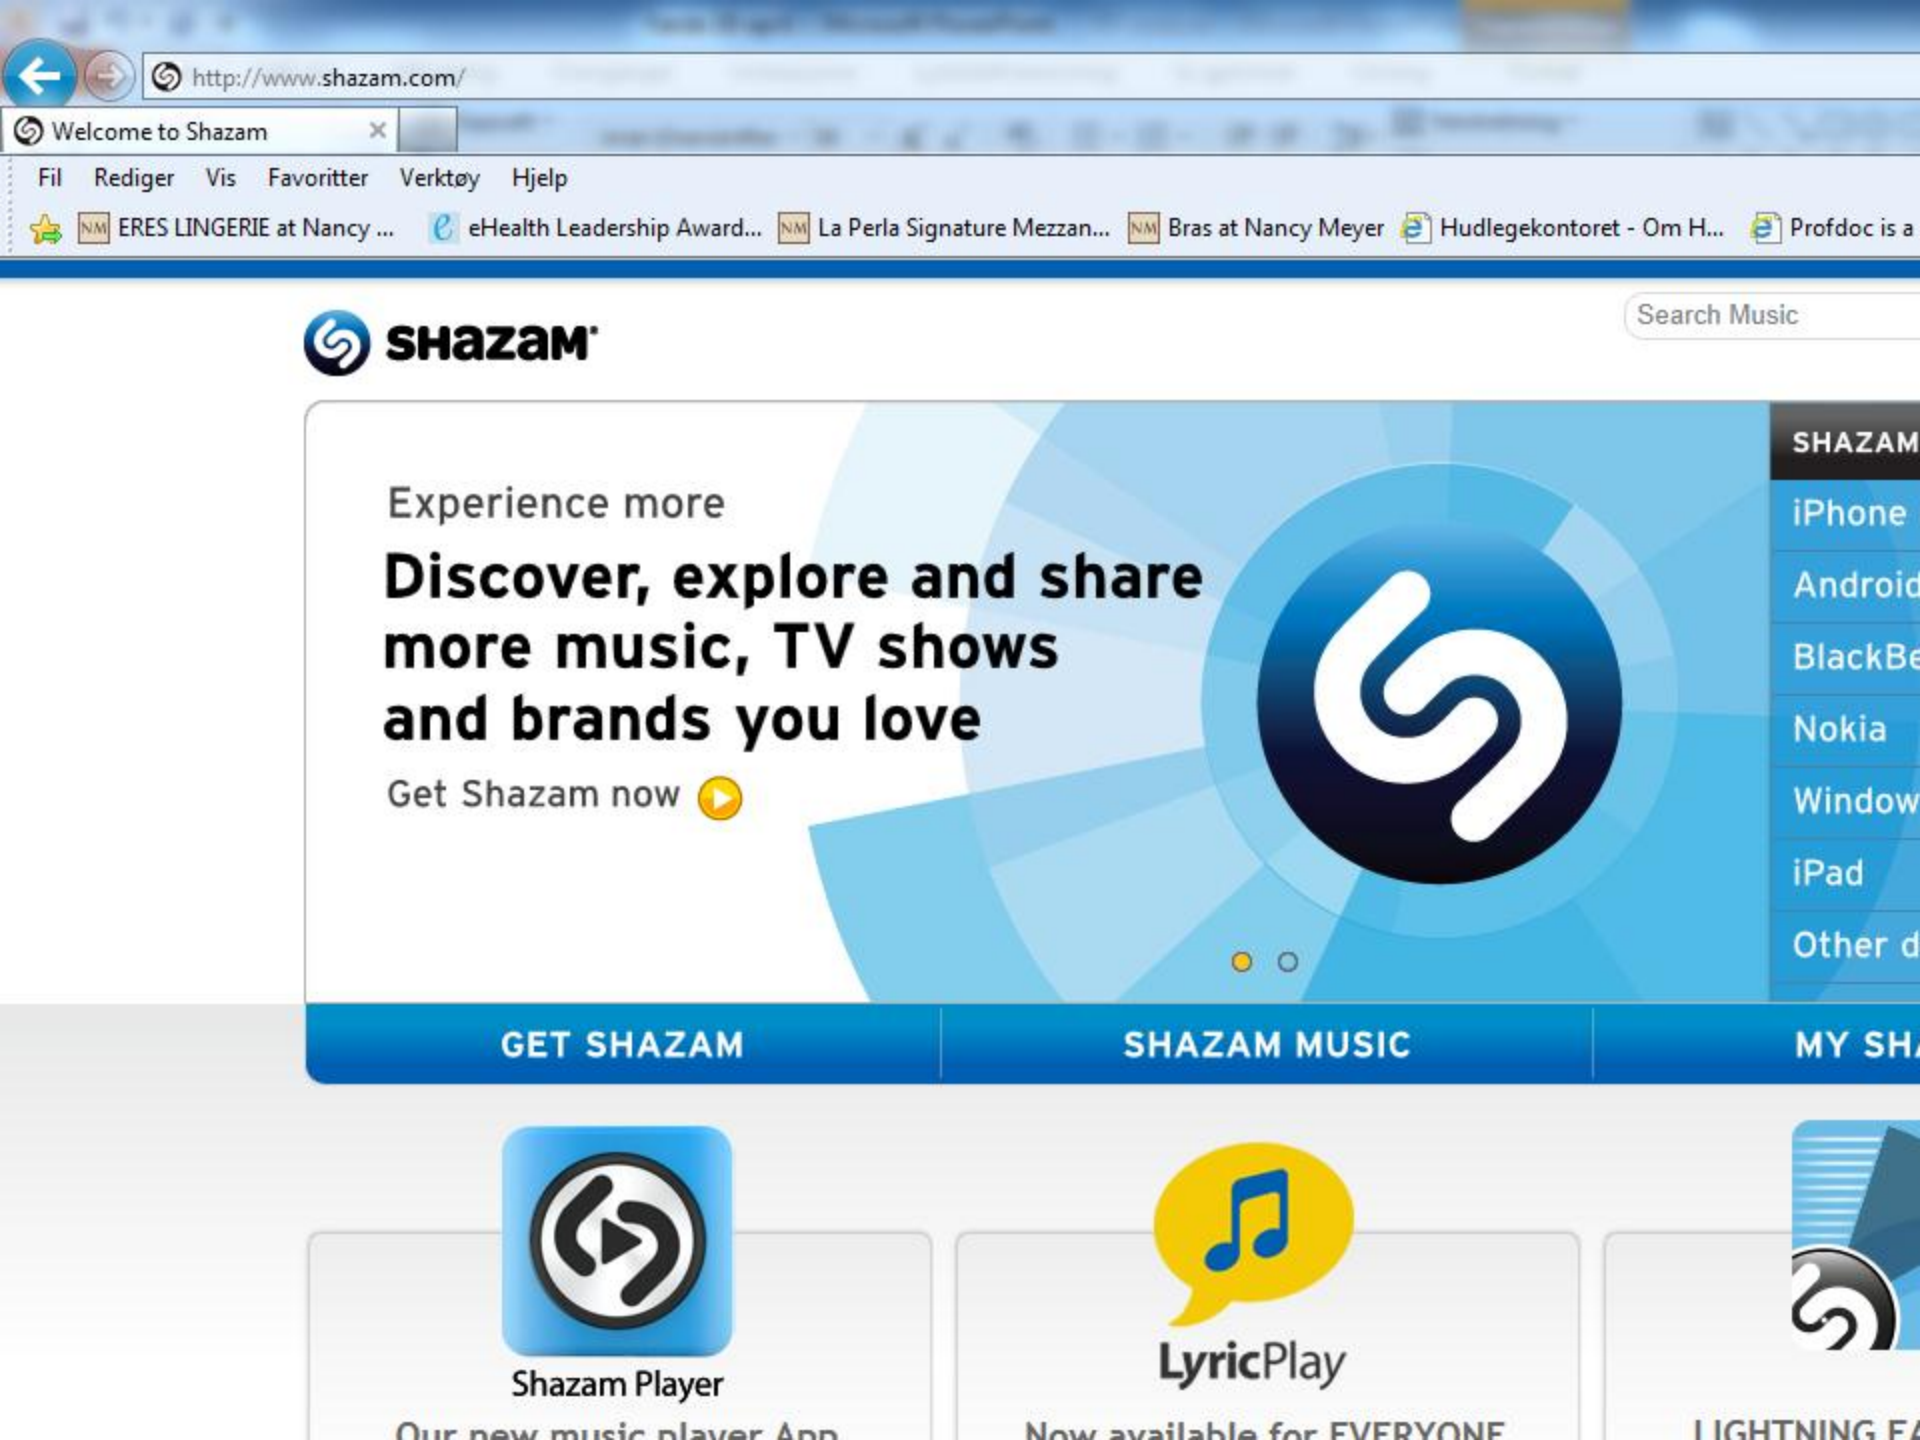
http://www.shazam.com/

Welcome to Shazam ×

Fil Rediger Vis Favoritter Verktøy Hjelp

ERES LINGERIE at Nancy ... eHealth Leadership Award... La Perla Signature Mezzan... Bras at Nancy Meyer Hudlegekontoret - Om H... Profdoc is a

SHAZAM

Search Music

Experience more

Discover, explore and share more music, TV shows and brands you love

Get Shazam now

SHAZAM

iPhone

Androi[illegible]

BlackBe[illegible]

Nokia

Window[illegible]

iPad

Other d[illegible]

GET SHAZAM

SHAZAM MUSIC

MY SH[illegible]

Shazam Player

Our new music player App

LyricPlay

Now available for EVERYONE

LIGHTNING F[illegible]